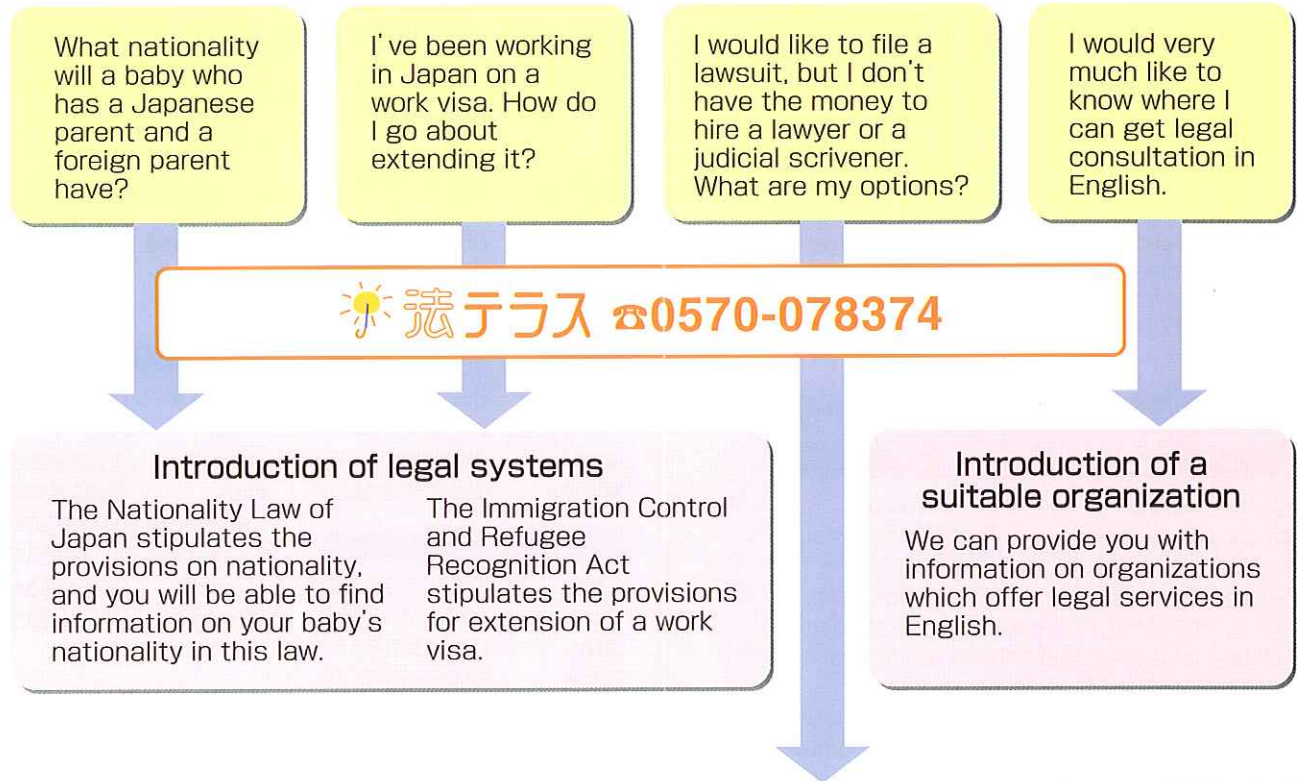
What nationality will a baby who has a Japanese parent and a foreign parent have?

I've been working in Japan on a work visa. How do I go about extending it?

I would like to file a lawsuit, but I don't have the money to hire a lawyer or a judicial scrivener. What are my options?

I would very much like to know where I can get legal consultation in English.

法テラス ☎0570-078374

Introduction of legal systems

The Nationality Law of Japan stipulates the provisions on nationality, and you will be able to find information on your baby's nationality in this law.

The Immigration Control and Refugee Recognition Act stipulates the provisions for extension of a work visa.

Introduction of a suitable organization

We can provide you with information on organizations which offer legal services in English.